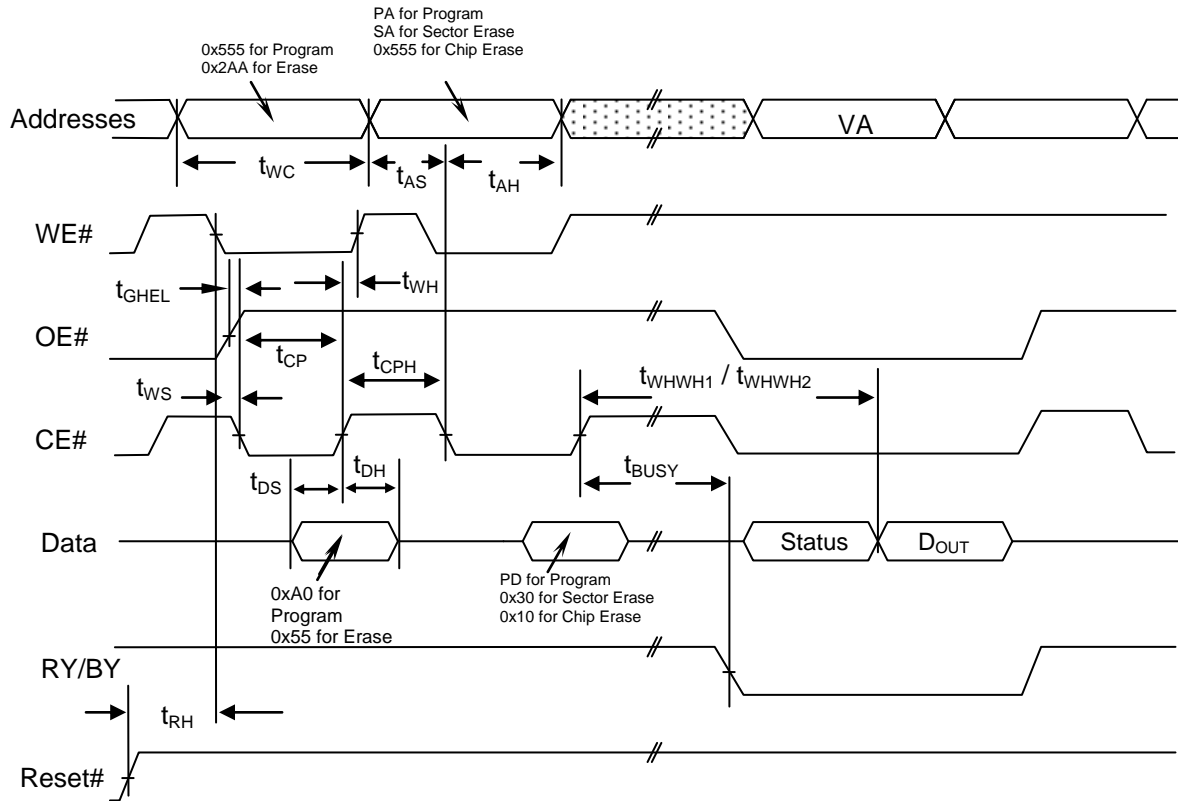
PA for Program
SA for Sector Erase
0x555 for Chip Erase

0x555 for Program
0x2AA for Erase

Addresses

VA

$t_{WC}$

$t_{AS}$

$t_{AH}$

WE#

$t_{GHEL}$

$t_{WH}$

OE#

$t_{CP}$

$t_{CPH}$

$t_{WHWH1}$ / $t_{WHWH2}$

$t_{WS}$

CE#

$t_{DH}$

$t_{DS}$

$t_{BUSY}$

Data

Status

$D_{OUT}$

0xA0 for Program
0x55 for Erase

PD for Program
0x30 for Sector Erase
0x10 for Chip Erase

RY/BY

$t_{RH}$

Reset#